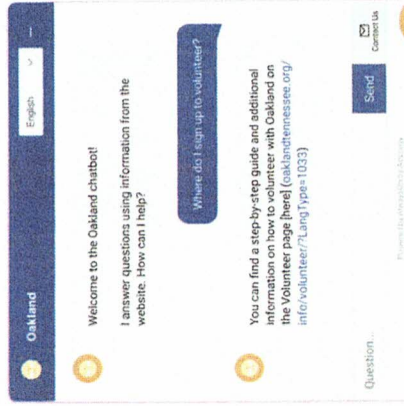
Oakland

English

Welcome to the Oakland chatbot!

I answer questions using information from the website. How can I help?

Where do I sign up to volunteer?

You can find a step-by-step guide and additional information on how to volunteer with Oakland on the Volunteer page [here] (oaklandtennessee.org/info/volunteer/?LangType=1033)

Question...

Send

Contact Us

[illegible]